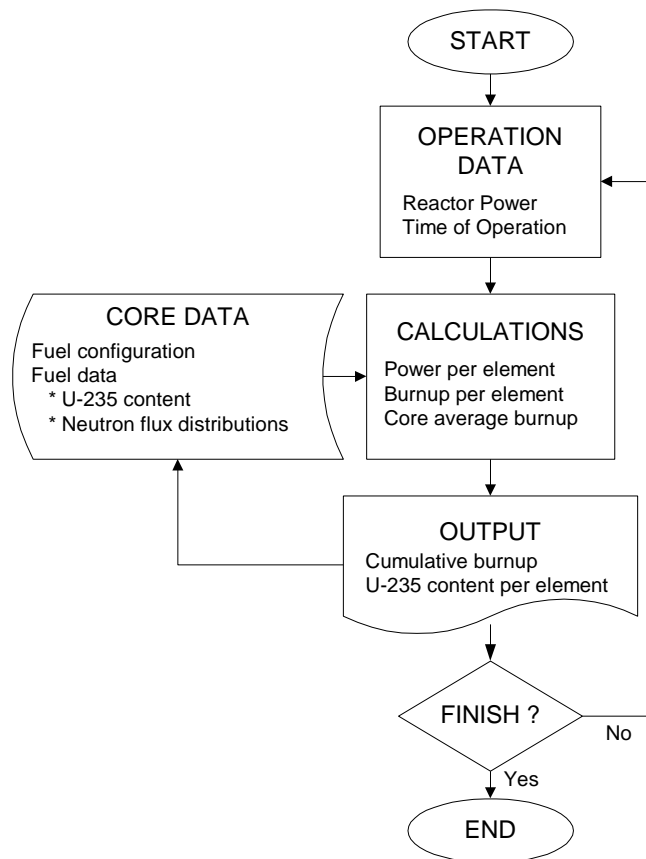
START

OPERATION DATA
Reactor Power
Time of Operation

CORE DATA
Fuel configuration
Fuel data
* U-235 content
* Neutron flux distributions

CALCULATIONS
Power per element
Burnup per element
Core average burnup

OUTPUT
Cumulative burnup
U-235 content per element

FINISH ?
No
Yes

END